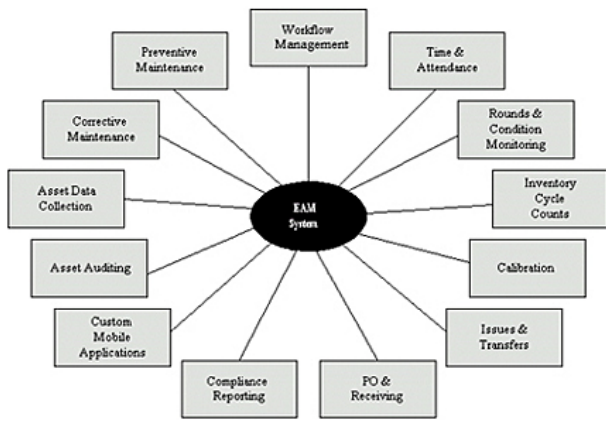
Workflow Management

Time & Attendance

Rounds & Condition Monitoring

Inventory Cycle Counts

Calibration

Issues & Transfers

PO & Receiving

Compliance Reporting

Custom Mobile Applications

Asset Auditing

Asset Data Collection

Corrective Maintenance

Preventive Maintenance

EAM System